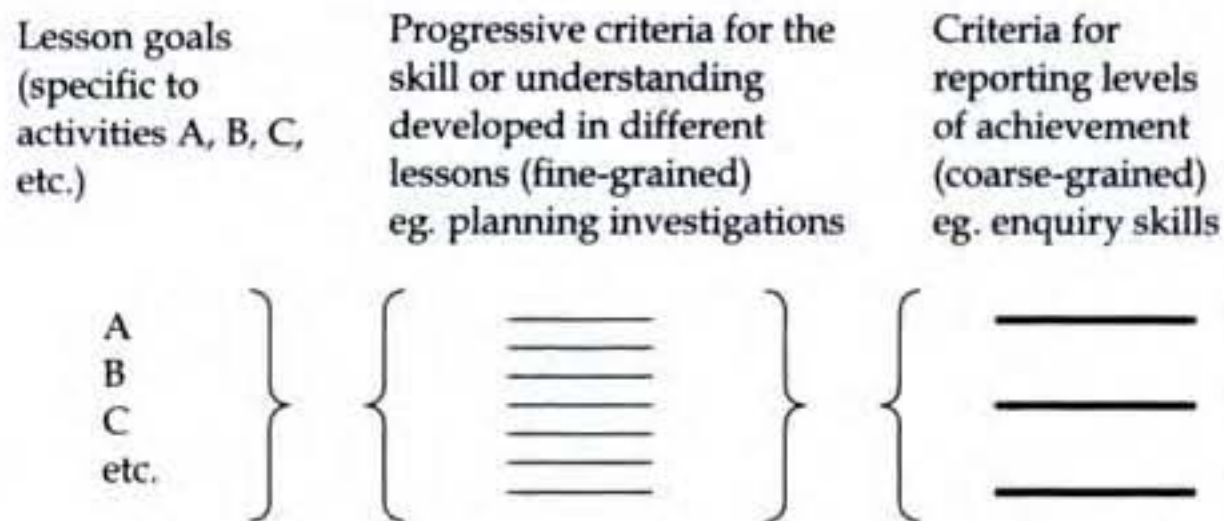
Lesson goals (specific to activities A, B, C, etc.)

Progressive criteria for the skill or understanding developed in different lessons (fine-grained) eg. planning investigations

Criteria for reporting levels of achievement (coarse-grained) eg. enquiry skills

A
B
C
etc.